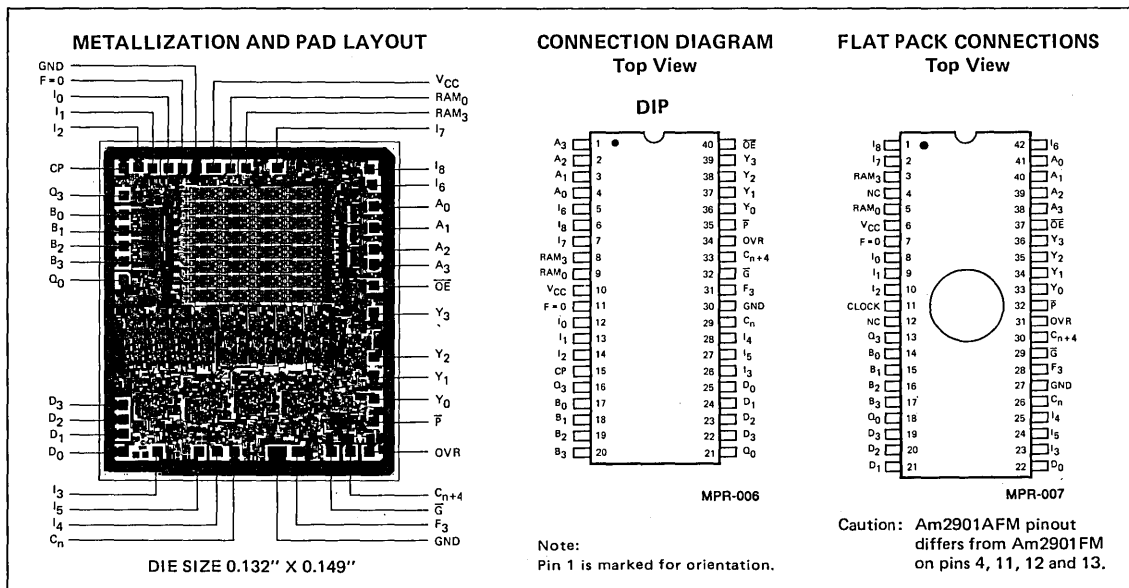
METALLIZATION AND PAD LAYOUT

GND
F = 0
$I_0$
$I_1$
$I_2$
CP
$Q_3$
$B_0$
$B_1$
$B_2$
$B_3$
$Q_0$
$D_3$
$D_2$
$D_1$
$D_0$
$I_3$
$I_5$
$I_4$
$C_n$

$V_{CC}$
$RAM_0$
$RAM_3$
$I_7$
$I_8$
$I_6$
$A_0$
$A_1$
$A_2$
$A_3$
$\overline{OE}$
$Y_3$
$Y_2$
$Y_1$
$Y_0$
$\overline{P}$
OVR
$C_{n+4}$
$\overline{G}$
$F_3$
GND

DIE SIZE 0.132" X 0.149"

CONNECTION DIAGRAM
Top View

DIP

| Pin | Name | Pin | Name |
|---|---|---|---|
| 1 | $A_3$ | 40 | $\overline{OE}$ |
| 2 | $A_2$ | 39 | $Y_3$ |
| 3 | $A_1$ | 38 | $Y_2$ |
| 4 | $A_0$ | 37 | $Y_1$ |
| 5 | $I_6$ | 36 | $Y_0$ |
| 6 | $I_8$ | 35 | $\overline{P}$ |
| 7 | $I_7$ | 34 | OVR |
| 8 | $RAM_3$ | 33 | $C_{n+4}$ |
| 9 | $RAM_0$ | 32 | $\overline{G}$ |
| 10 | $V_{CC}$ | 31 | $F_3$ |
| 11 | F = 0 | 30 | GND |
| 12 | $I_0$ | 29 | $C_n$ |
| 13 | $I_1$ | 28 | $I_4$ |
| 14 | $I_2$ | 27 | $I_5$ |
| 15 | CP | 26 | $I_3$ |
| 16 | $Q_3$ | 25 | $D_0$ |
| 17 | $B_0$ | 24 | $D_1$ |
| 18 | $B_1$ | 23 | $D_2$ |
| 19 | $B_2$ | 22 | $D_3$ |
| 20 | $B_3$ | 21 | $Q_0$ |

MPR-006

Note:
Pin 1 is marked for orientation.

FLAT PACK CONNECTIONS
Top View

| Pin | Name | Pin | Name |
|---|---|---|---|
| 1 | $I_8$ | 42 | $I_6$ |
| 2 | $I_7$ | 41 | $A_0$ |
| 3 | $RAM_3$ | 40 | $A_1$ |
| 4 | NC | 39 | $A_2$ |
| 5 | $RAM_0$ | 38 | $A_3$ |
| 6 | $V_{CC}$ | 37 | $\overline{OE}$ |
| 7 | F = 0 | 36 | $Y_3$ |
| 8 | $I_0$ | 35 | $Y_2$ |
| 9 | $I_1$ | 34 | $Y_1$ |
| 10 | $I_2$ | 33 | $Y_0$ |
| 11 | CLOCK | 32 | $\overline{P}$ |
| 12 | NC | 31 | OVR |
| 13 | $Q_3$ | 30 | $C_{n+4}$ |
| 14 | $B_0$ | 29 | $\overline{G}$ |
| 15 | $B_1$ | 28 | $F_3$ |
| 16 | $B_2$ | 27 | GND |
| 17 | $B_3$ | 26 | $C_n$ |
| 18 | $Q_0$ | 25 | $I_4$ |
| 19 | $D_3$ | 24 | $I_5$ |
| 20 | $D_2$ | 23 | $I_3$ |
| 21 | $D_1$ | 22 | $D_0$ |

MPR-007

Caution: Am2901AFM pinout differs from Am2901FM on pins 4, 11, 12 and 13.